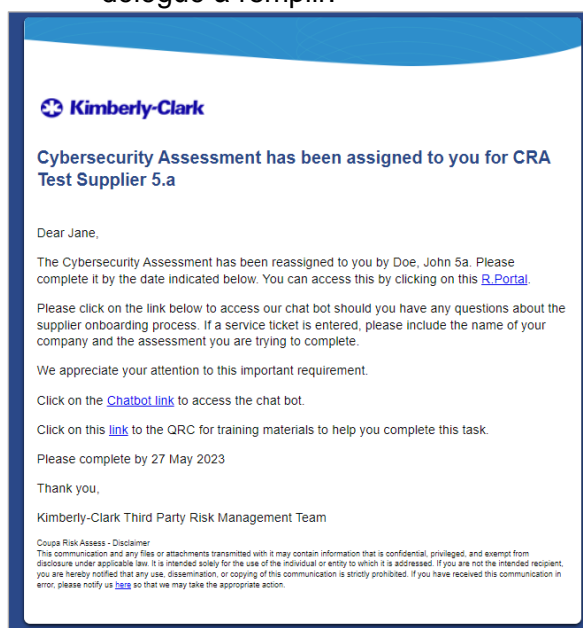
délégué à remplir:

Kimberly-Clark

Cybersecurity Assessment has been assigned to you for CRA Test Supplier 5.a

Dear Jane,

The Cybersecurity Assessment has been reassigned to you by Doe, John 5a. Please complete it by the date indicated below. You can access this by clicking on this R.Portal.

Please click on the link below to access our chat bot should you have any questions about the supplier onboarding process. If a service ticket is entered, please include the name of your company and the assessment you are trying to complete.

We appreciate your attention to this important requirement.

Click on the Chatbot link to access the chat bot.

Click on this link to the QRC for training materials to help you complete this task.

Please complete by 27 May 2023

Thank you,

Kimberly-Clark Third Party Risk Management Team

Coupa Risk Assess - Disclaimer
This communication and any files or attachments transmitted with it may contain information that is confidential, privileged, and exempt from disclosure under applicable law. It is intended solely for the use of the individual or entity to which it is addressed. If you are not the intended recipient, you are hereby notified that any use, dissemination, or copying of this communication is strictly prohibited. If you have received this communication in error, please notify us here so that we may take the appropriate action.